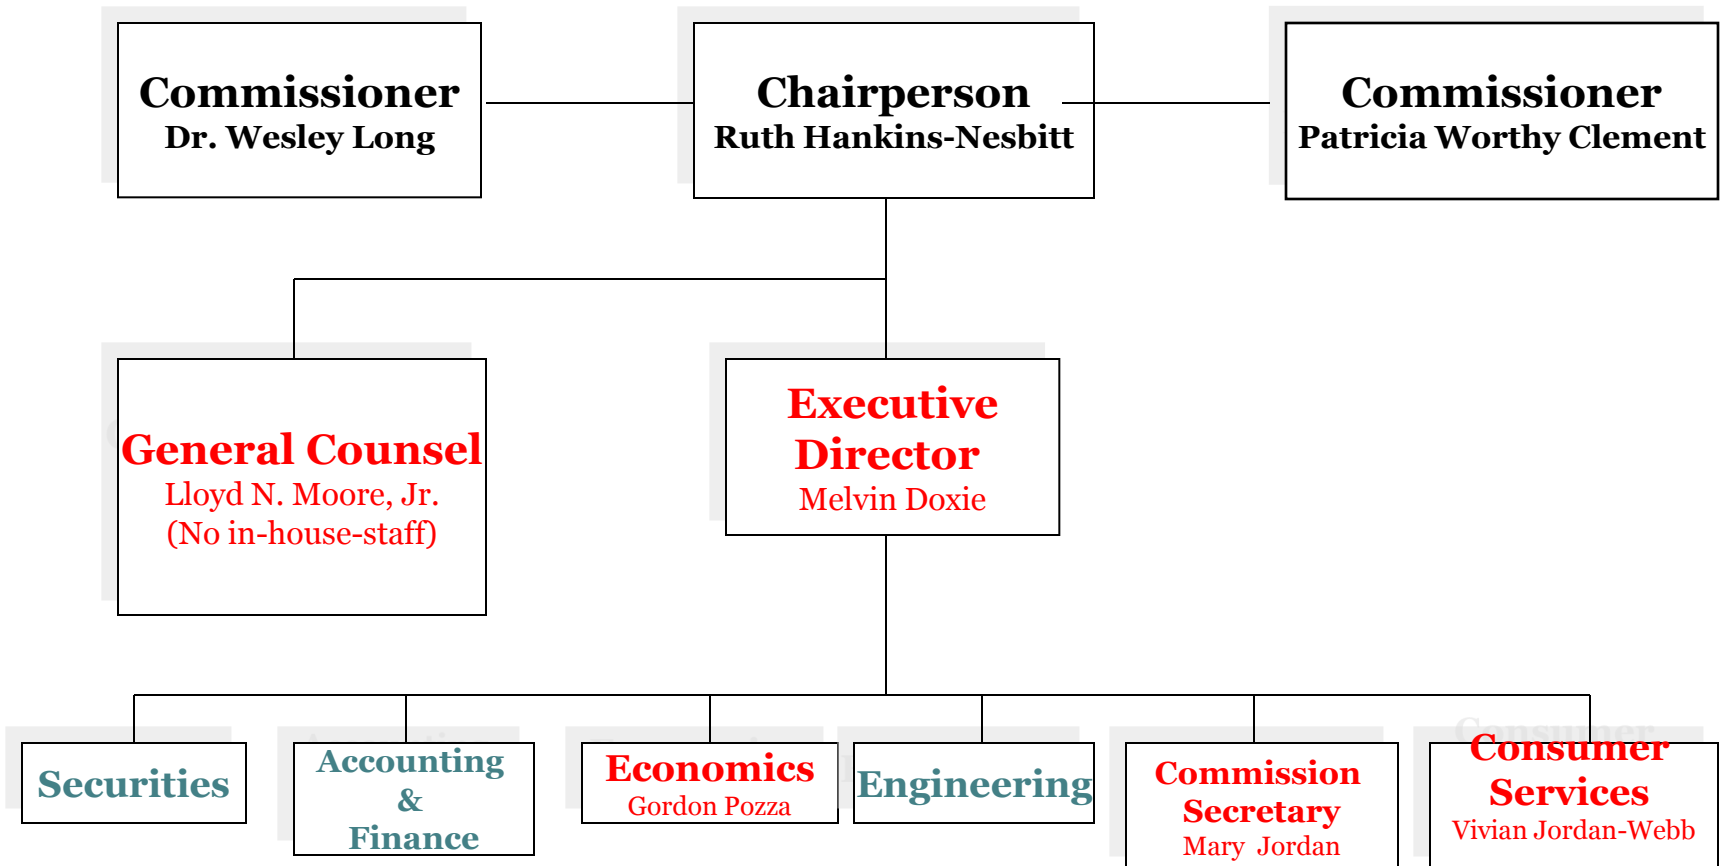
Commissioner
Dr. Wesley Long

Chairperson
Ruth Hankins-Nesbitt

Commissioner
Patricia Worthy Clement

General Counsel
Lloyd N. Moore, Jr.
(No in-house-staff)

Executive Director
Melvin Doxie

Securities

Accounting & Finance

Economics
Gordon Pozza

Engineering

Commission Secretary
Mary Jordan

Consumer Services
Vivian Jordan-Webb